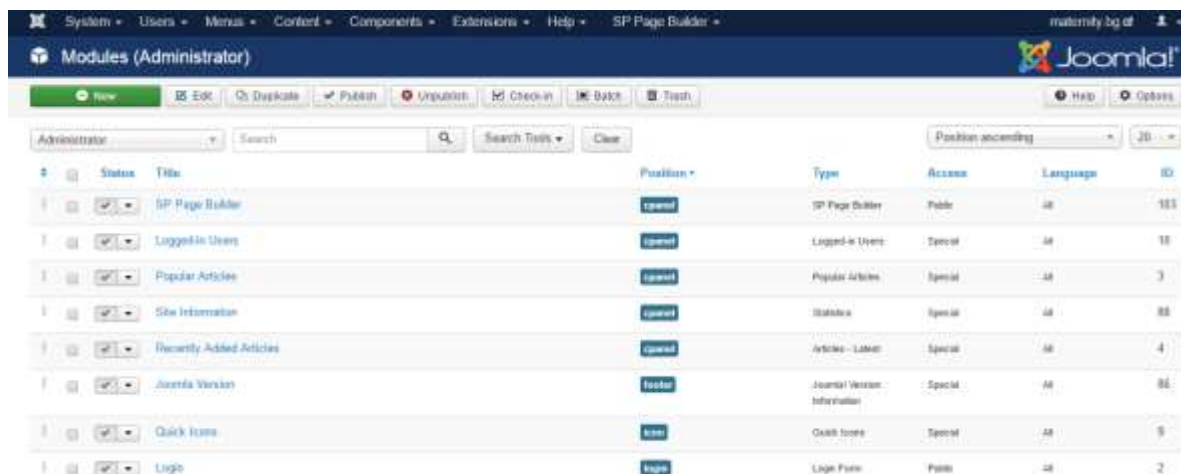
System ▾ Users ▾ Menus ▾ Content ▾ Components ▾ Extensions ▾ Help ▾ SP Page Builder ▾ maternity bg of

Modules (Administrator)

Joomla!

New Edit Duplicate Publish Unpublish Check-in Batch Trash Help Options

Administrator Search Search Tools ▾ Clear Position ascending 20

| | | Status | Title | Position | Type | Access | Language | ID |
|---|---|---|---|---|---|---|---|---|
| | | | SP Page Builder | cpanel | SP Page Builder | Public | All | 103 |
| | | | Logged-in Users | cpanel | Logged-in Users | Special | All | 18 |
| | | | Popular Articles | cpanel | Popular Articles | Special | All | 3 |
| | | | Site Information | cpanel | Statistics | Special | All | 88 |
| | | | Recently Added Articles | cpanel | Articles - Latest | Special | All | 4 |
| | | | Joomla Version | footer | Joomla! Version Information | Special | All | 86 |
| | | | Quick Icons | icon | Quick Icons | Special | All | 9 |
| | | | Login | login | Login Form | Public | All | 2 |